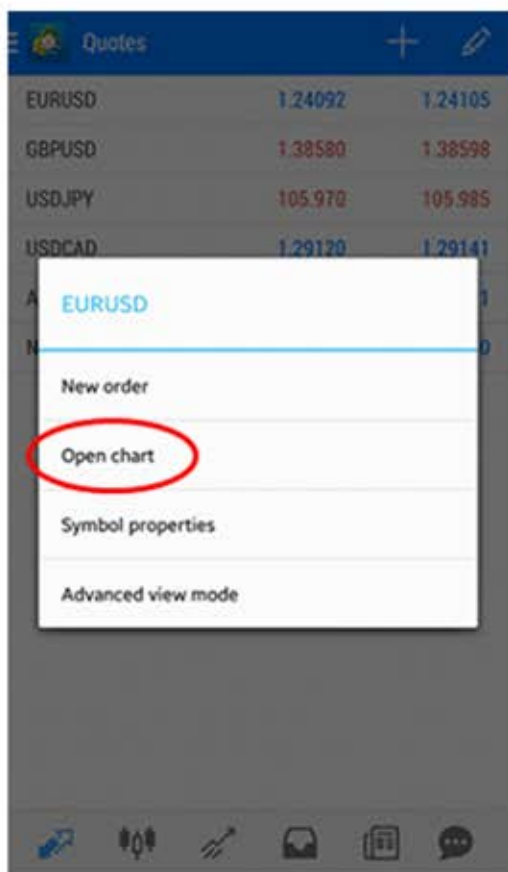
Quotes

| | | |
|---|---|---|
| EURUSD | 1.24092 | 1.24105 |
| GBPUSD | 1.38580 | 1.38598 |
| USDJPY | 105.970 | 105.985 |
| USDCAD | 1.29120 | 1.29141 |
| A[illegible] | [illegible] | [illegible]1 |
| N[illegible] | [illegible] | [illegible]0 |

EURUSD

New order

Open chart

Symbol properties

Advanced view mode